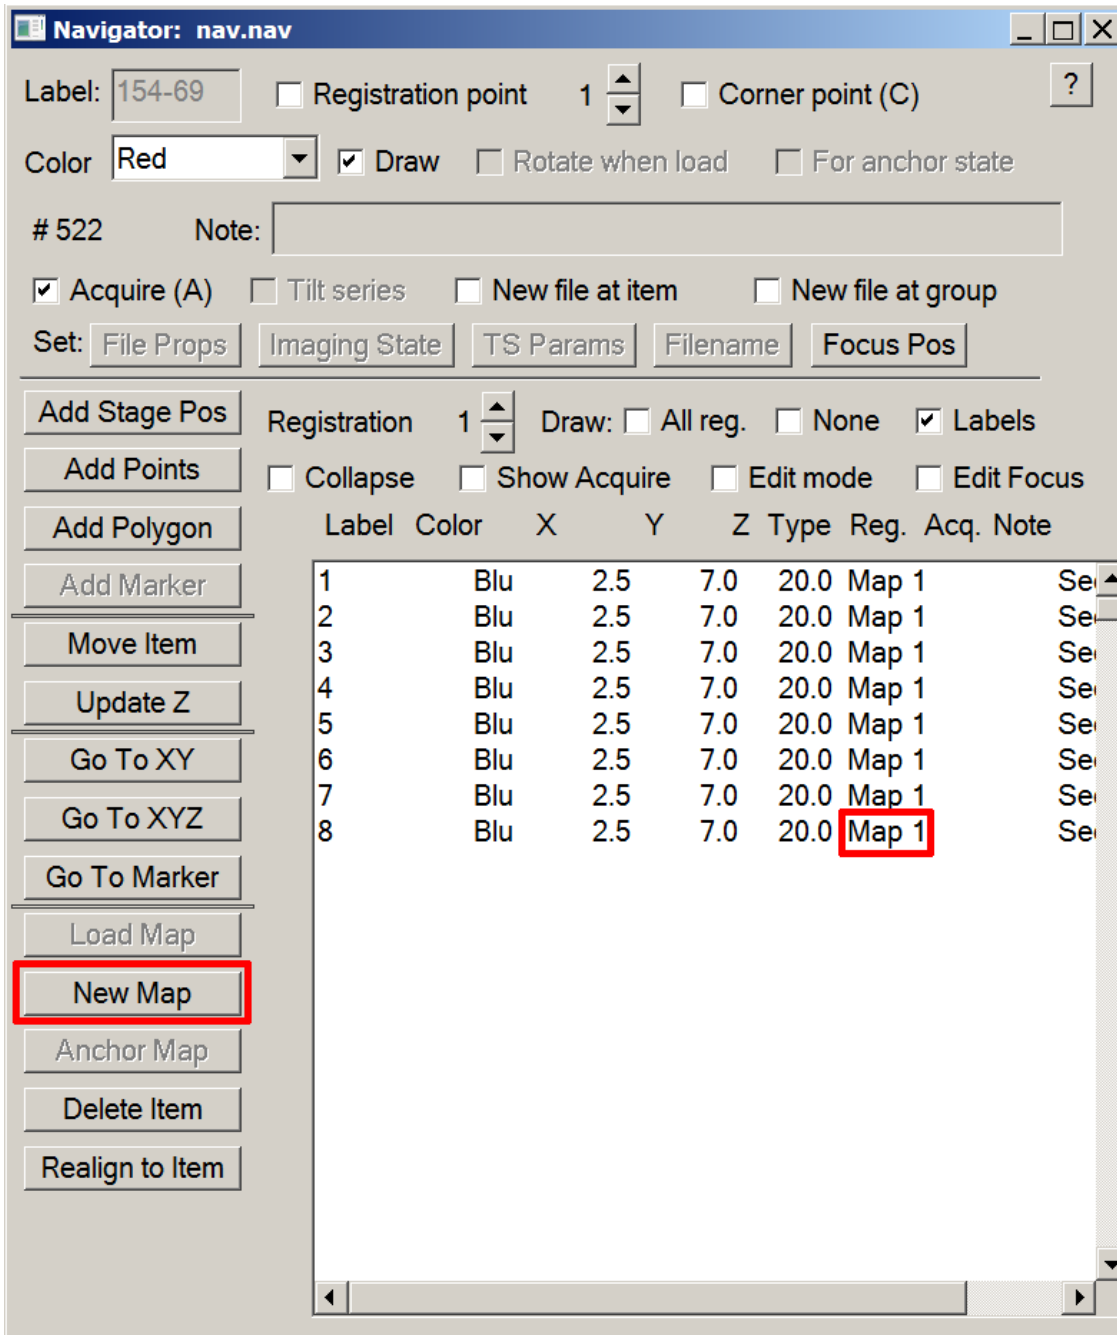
Navigator: nav.nav

Label: 154-69 Registration point 1 Corner point (C) ?

Color Red Draw Rotate when load For anchor state

# 522 Note:

Acquire (A) Tilt series New file at item New file at group

Set: File Props Imaging State TS Params Filename Focus Pos

Add Stage Pos
Add Points
Add Polygon
Add Marker
Move Item
Update Z
Go To XY
Go To XYZ
Go To Marker
Load Map
New Map
Anchor Map
Delete Item
Realign to Item

Registration 1 Draw: All reg. None Labels

Collapse Show Acquire Edit mode Edit Focus

| Label | Color | X | Y | Z | Type | Reg. | Acq. | Note |
|---|---|---|---|---|---|---|---|---|
| 1 | Blu | 2.5 | 7.0 | 20.0 | Map | 1 | | Se |
| 2 | Blu | 2.5 | 7.0 | 20.0 | Map | 1 | | Se |
| 3 | Blu | 2.5 | 7.0 | 20.0 | Map | 1 | | Se |
| 4 | Blu | 2.5 | 7.0 | 20.0 | Map | 1 | | Se |
| 5 | Blu | 2.5 | 7.0 | 20.0 | Map | 1 | | Se |
| 6 | Blu | 2.5 | 7.0 | 20.0 | Map | 1 | | Se |
| 7 | Blu | 2.5 | 7.0 | 20.0 | Map | 1 | | Se |
| 8 | Blu | 2.5 | 7.0 | 20.0 | Map | 1 | | Se |